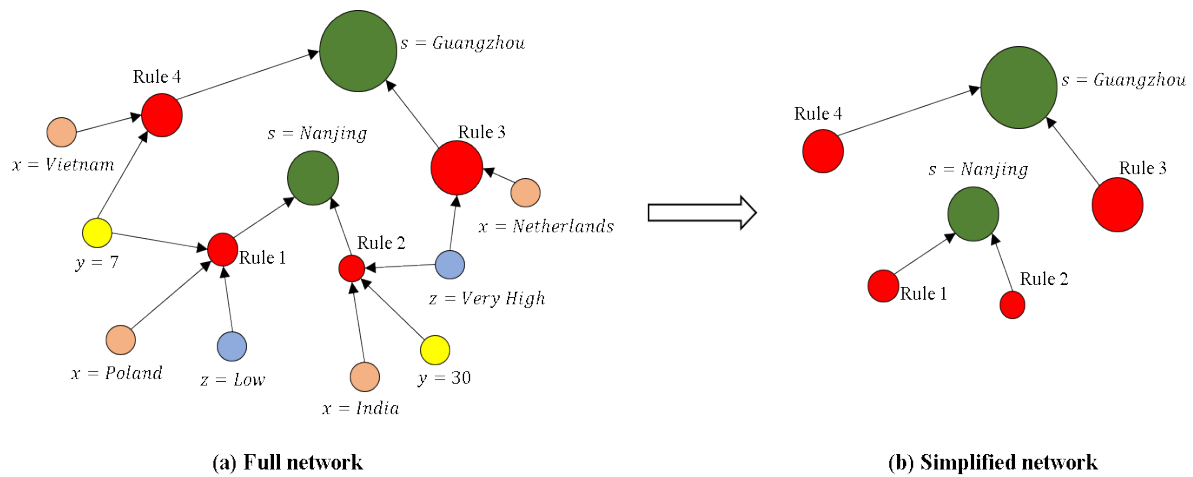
$s = Guangzhou$

Rule 4

$x = Vietnam$

$s = Nanjing$

Rule 3

$x = Netherlands$

$y = 7$

Rule 1

Rule 2

$z = Very\ High$

$x = Poland$

$z = Low$

$x = India$

$y = 30$

(a) Full network

Rule 4

$s = Guangzhou$

$s = Nanjing$

Rule 3

Rule 1

Rule 2

(b) Simplified network